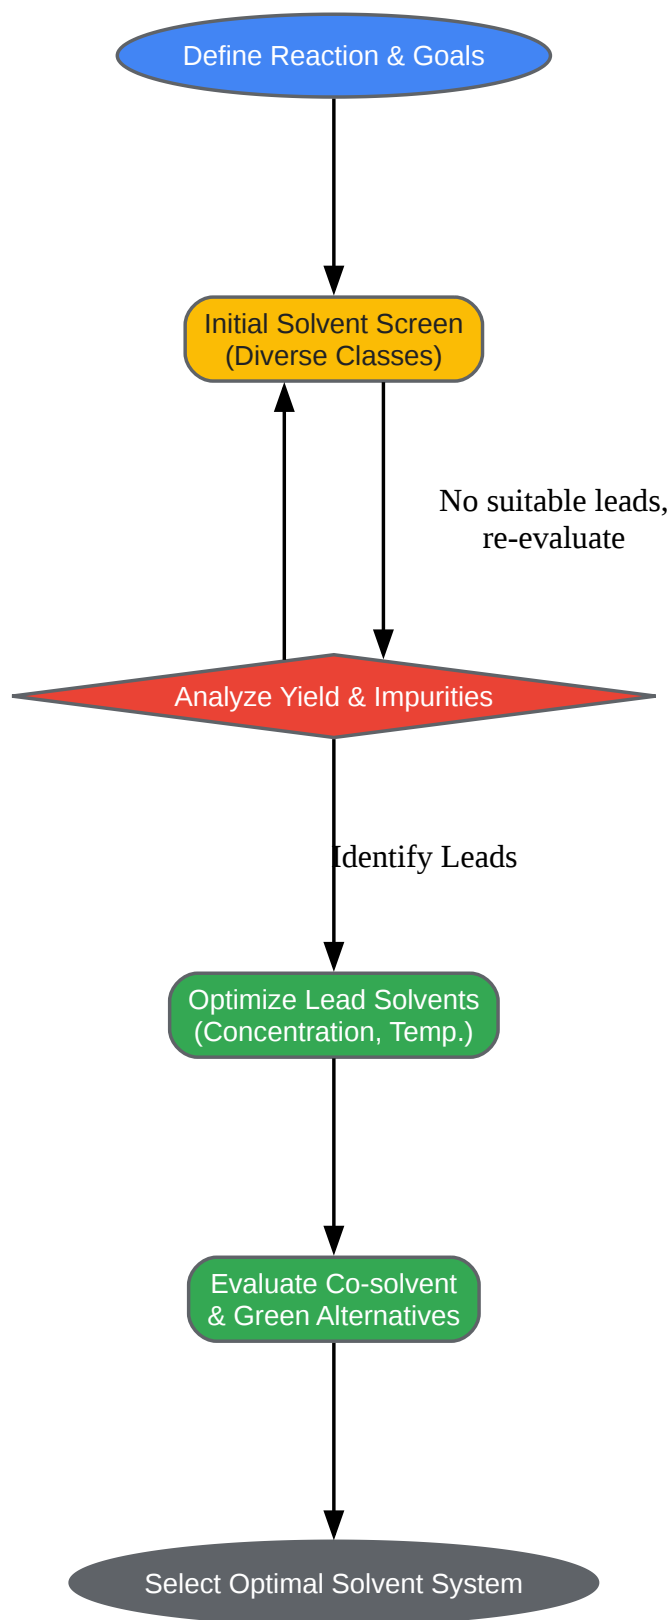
Define Reaction & Goals

Initial Solvent Screen
(Diverse Classes)

No suitable leads,
re-evaluate

Analyze Yield & Impurities

Identify Leads

Optimize Lead Solvents
(Concentration, Temp.)

Evaluate Co-solvent
& Green Alternatives

Select Optimal Solvent System